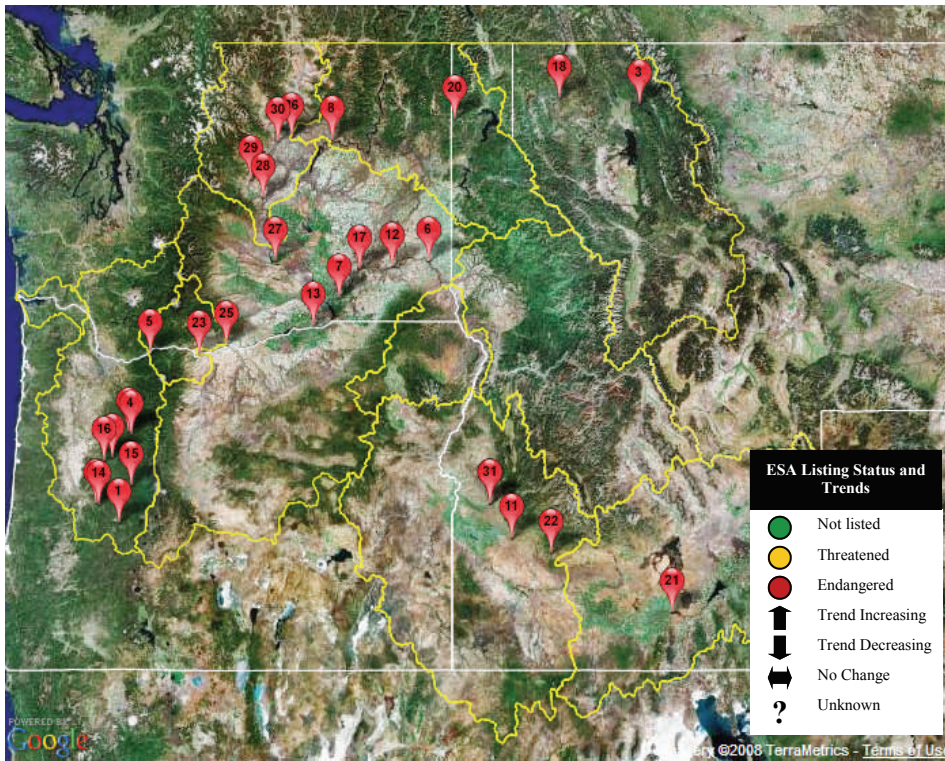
30 26 8 20 18 3
29 28
27 17 12 6
7
13
5 23 25
4
16 2
15
14
1
31
11
22
21

ESA Listing Status and Trends

Not listed
Threatened
Endangered
Trend Increasing
Trend Decreasing
No Change
?
Unknown

POWERED BY Google
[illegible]ery ©2008 TerraMetrics - Terms of Use